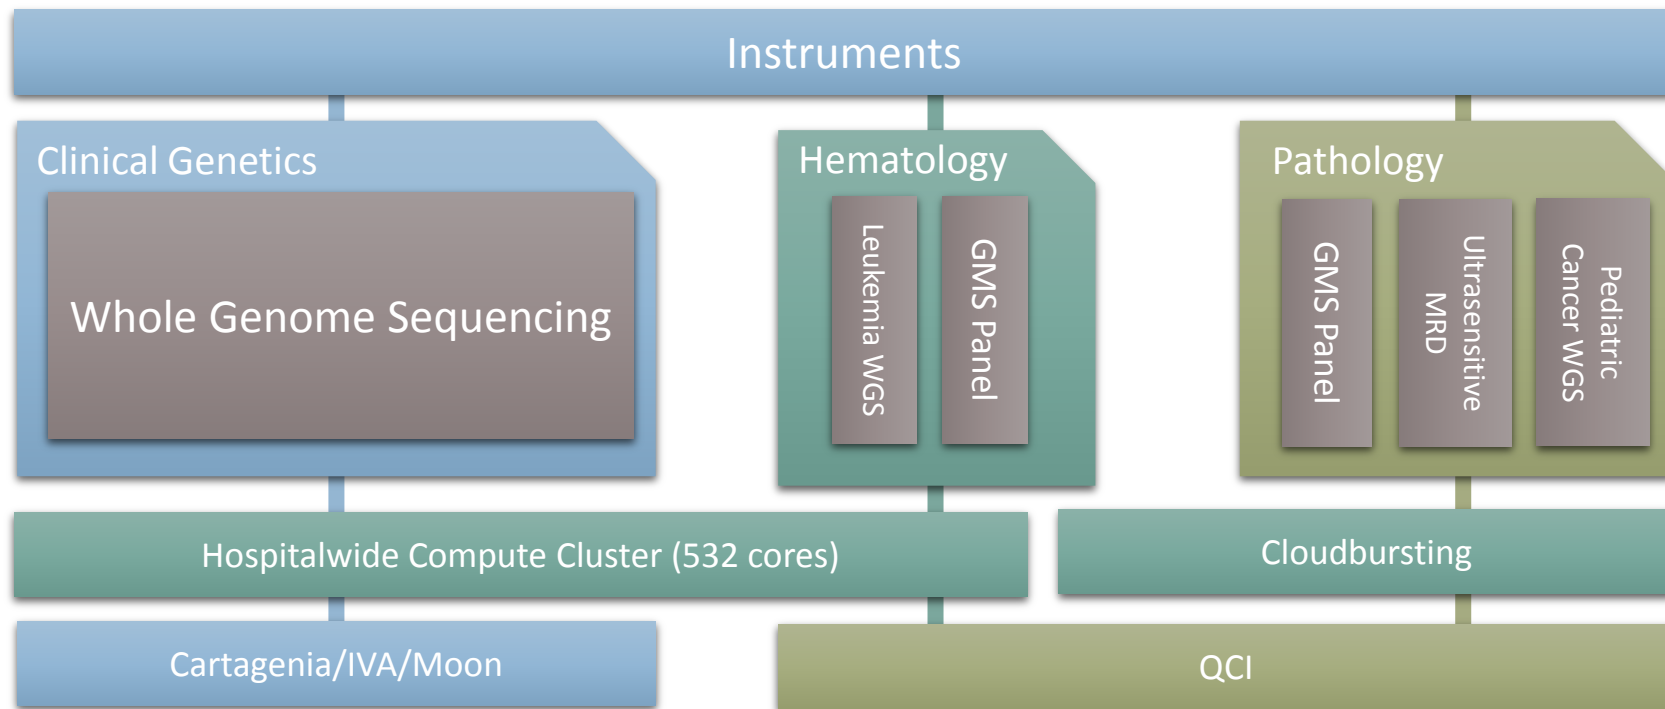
Instruments

Clinical Genetics

Whole Genome Sequencing

Hematology

Leukemia WGS

GMS Panel

Pathology

GMS Panel

Ultrasensitive MRD

Pediatric Cancer WGS

Hospitalwide Compute Cluster (532 cores)

Cloudbursting

Cartagenia/IVA/Moon

QCI